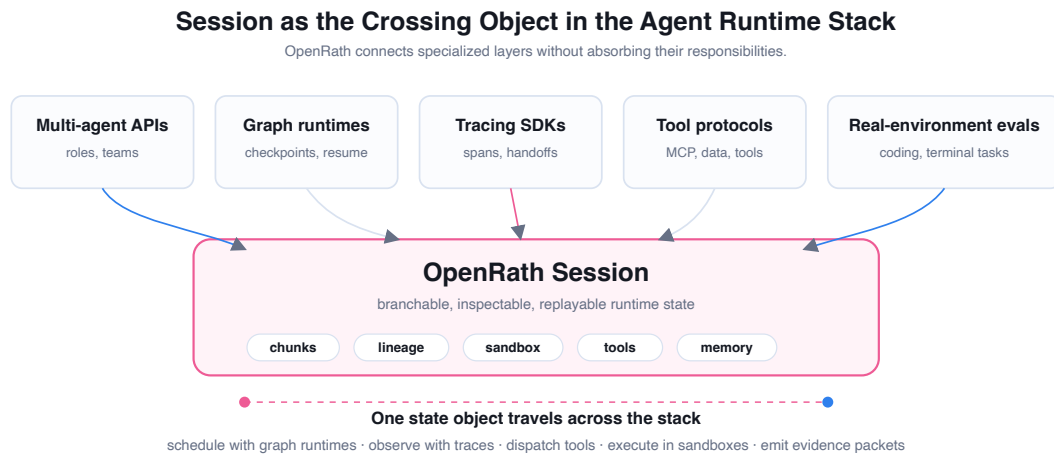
Session as the Crossing Object in the Agent Runtime Stack

OpenRath connects specialized layers without absorbing their responsibilities.

Multi-agent APIs
roles, teams

Graph runtimes
checkpoints, resume

Tracing SDKs
spans, handoffs

Tool protocols
MCP, data, tools

Real-environment evals
coding, terminal tasks

OpenRath Session

branchable, inspectable, replayable runtime state

chunks
lineage
sandbox
tools
memory

One state object travels across the stack

schedule with graph runtimes · observe with traces · dispatch tools · execute in sandboxes · emit evidence packets